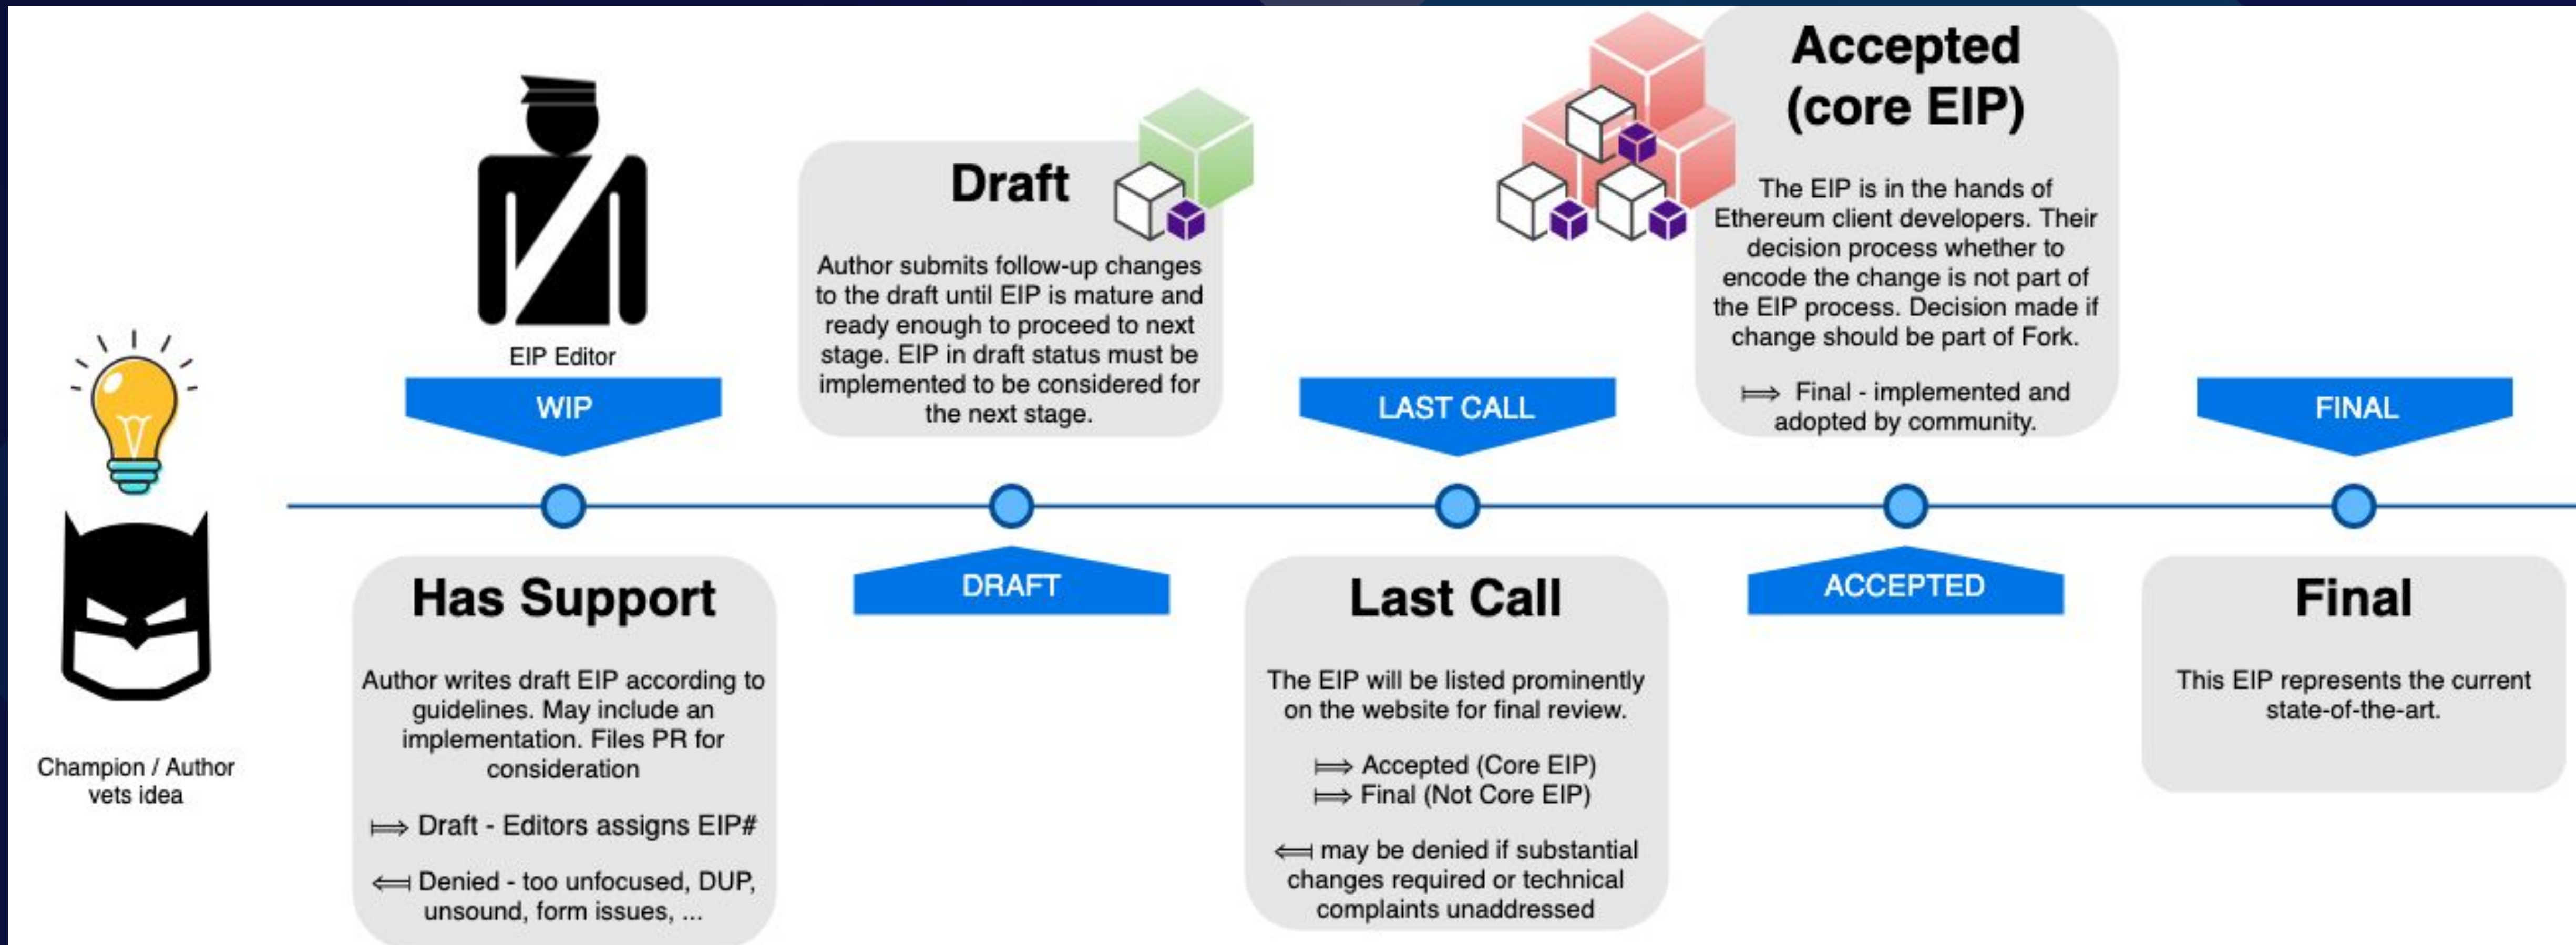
Champion / Author vets idea

EIP Editor

WIP

Has Support

Author writes draft EIP according to guidelines. May include an implementation. Files PR for consideration

⟾ Draft - Editors assigns EIP#

⟽ Denied - too unfocused, DUP, unsound, form issues, ...

Draft

Author submits follow-up changes to the draft until EIP is mature and ready enough to proceed to next stage. EIP in draft status must be implemented to be considered for the next stage.

DRAFT

LAST CALL

Last Call

The EIP will be listed prominently on the website for final review.

⟾ Accepted (Core EIP)
⟾ Final (Not Core EIP)

⟽ may be denied if substantial changes required or technical complaints unaddressed

Accepted (core EIP)

The EIP is in the hands of Ethereum client developers. Their decision process whether to encode the change is not part of the EIP process. Decision made if change should be part of Fork.

⟾ Final - implemented and adopted by community.

ACCEPTED

FINAL

Final

This EIP represents the current state-of-the-art.